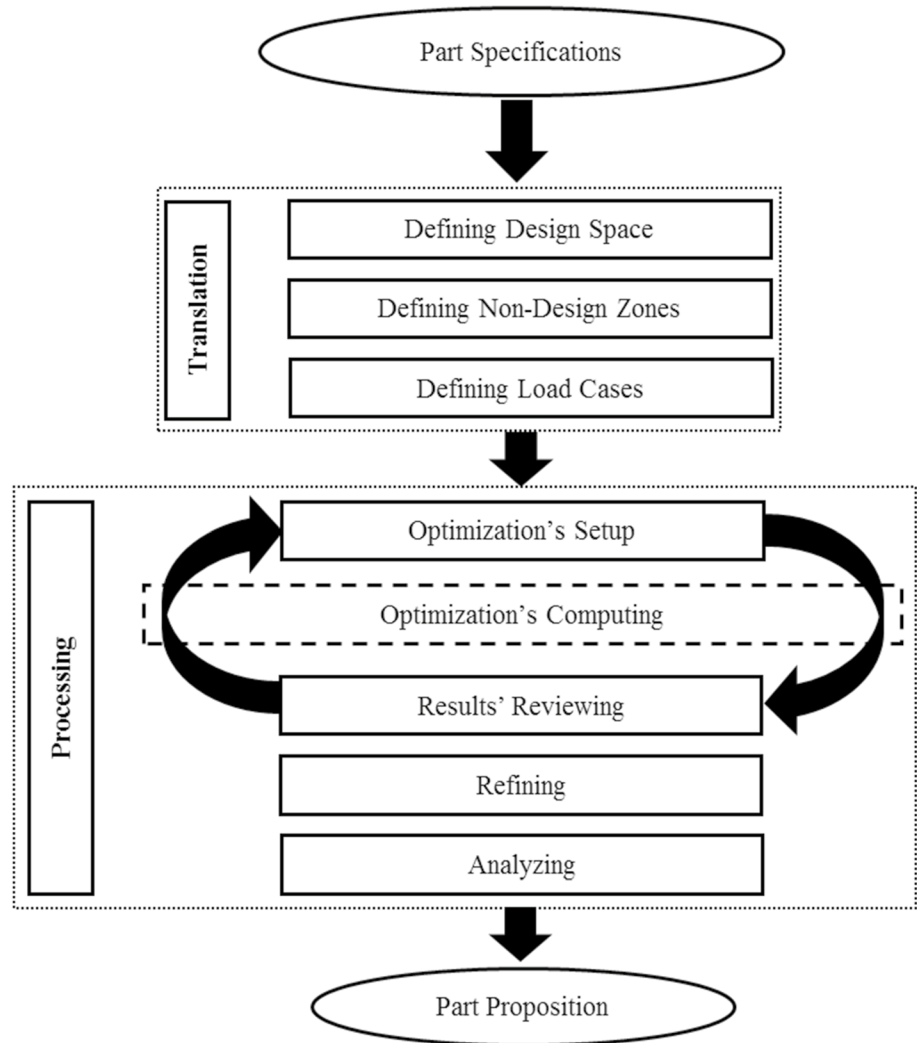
Part Specifications

Translation

Defining Design Space

Defining Non-Design Zones

Defining Load Cases

Processing

Optimization's Setup

Optimization's Computing

Results' Reviewing

Refining

Analyzing

Part Proposition